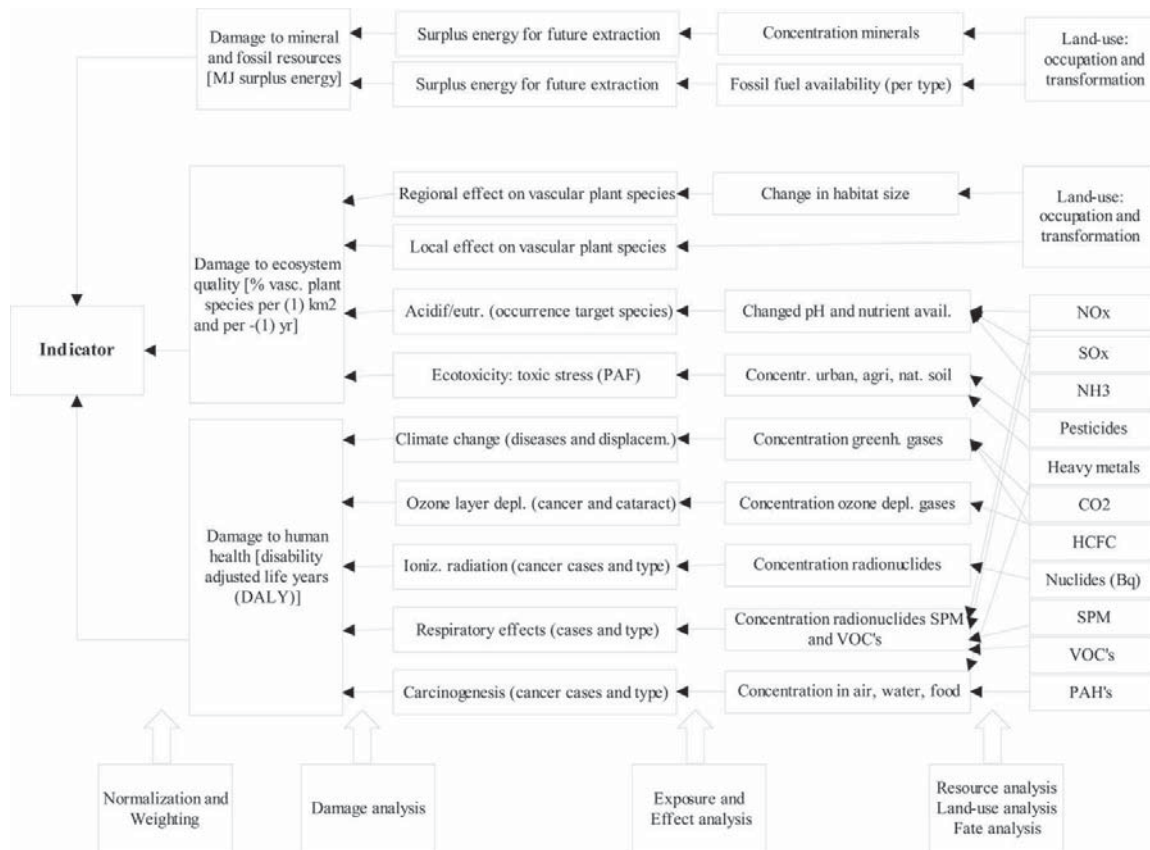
Damage to mineral and fossil resources [MJ surplus energy]

Surplus energy for future extraction

Concentration minerals

Land-use: occupation and transformation

Surplus energy for future extraction

Fossil fuel availability (per type)

Regional effect on vascular plant species

Change in habitat size

Land-use: occupation and transformation

Local effect on vascular plant species

Damage to ecosystem quality [% vasc. plant species per (1) km2 and per -(1) yr]

Acidif/eutr. (occurrence target species)

Changed pH and nutrient avail.

NOx

Indicator

SOx

Ecotoxicity: toxic stress (PAF)

Concentr. urban, agri, nat. soil

NH3

Climate change (diseases and displacem.)

Concentration greenh. gases

Pesticides

Heavy metals

Ozone layer depl. (cancer and cataract)

Concentration ozone depl. gases

CO2

Damage to human health [disability adjusted life years (DALY)]

HCFC

Ioniz. radiation (cancer cases and type)

Concentration radionuclides

Nuclides (Bq)

Respiratory effects (cases and type)

Concentration radionuclides SPM and VOC's

SPM

VOC's

Carcinogenesis (cancer cases and type)

Concentration in air, water, food

PAH's

Normalization and Weighting

Damage analysis

Exposure and Effect analysis

Resource analysis
Land-use analysis
Fate analysis